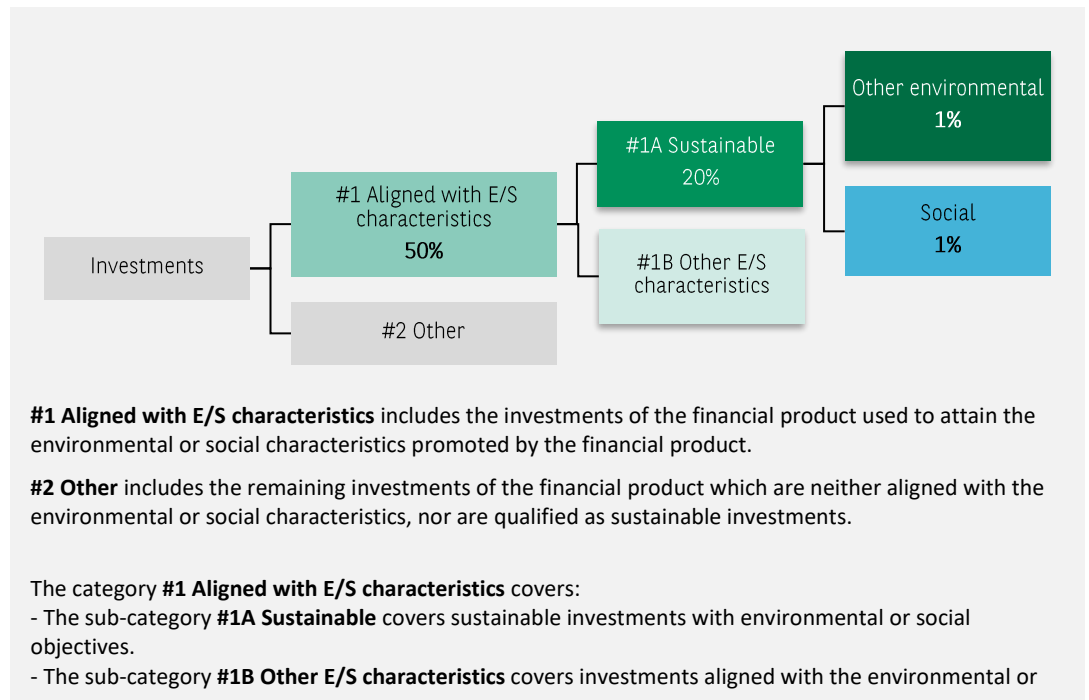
Investments

#1 Aligned with E/S characteristics
50%

#2 Other

#1A Sustainable
20%

#1B Other E/S characteristics

Other environmental
1%

Social
1%

**#1 Aligned with E/S characteristics** includes the investments of the financial product used to attain the environmental or social characteristics promoted by the financial product.

**#2 Other** includes the remaining investments of the financial product which are neither aligned with the environmental or social characteristics, nor are qualified as sustainable investments.

The category **#1 Aligned with E/S characteristics** covers:
- The sub-category **#1A Sustainable** covers sustainable investments with environmental or social objectives.
- The sub-category **#1B Other E/S characteristics** covers investments aligned with the environmental or